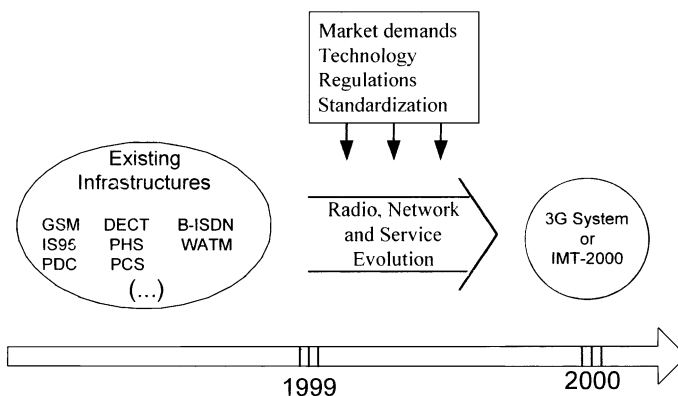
Market demands
Technology
Regulations
Standardization

Existing Infrastructures

GSM
IS95
PDC

DECT
PHS
PCS

B-ISDN
WATM

(...)

Radio, Network and Service Evolution

3G System or IMT-2000

1999

2000